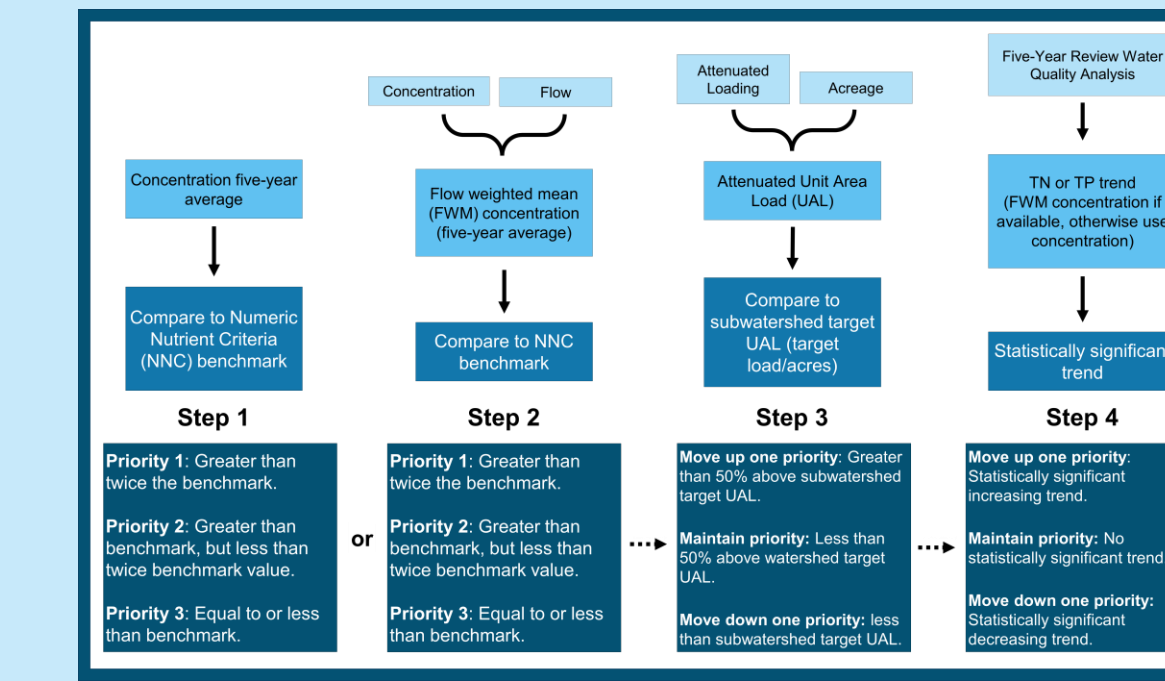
Concentration five-year average

Compare to Numeric Nutrient Criteria (NNC) benchmark

Step 1

**Priority 1**: Greater than twice the benchmark.

**Priority 2**: Greater than benchmark, but less than twice benchmark value.

**Priority 3**: Equal to or less than benchmark.

or

Concentration

Flow

Flow weighted mean (FWM) concentration (five-year average)

Compare to NNC benchmark

Step 2

**Priority 1**: Greater than twice the benchmark.

**Priority 2**: Greater than benchmark, but less than twice benchmark value.

**Priority 3**: Equal to or less than benchmark.

Attenuated Loading

Acreage

Attenuated Unit Area Load (UAL)

Compare to subwatershed target UAL (target load/acres)

Step 3

**Move up one priority**: Greater than 50% above subwatershed target UAL.

**Maintain priority:** Less than 50% above watershed target UAL.

**Move down one priority:** less than subwatershed target UAL.

Five-Year Review Water Quality Analysis

TN or TP trend (FWM concentration if available, otherwise use concentration)

Statistically significan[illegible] trend

Step 4

**Move up one priority**: Statistically significant increasing trend.

**Maintain priority:** No statistically significant trend

**Move down one priority:** Statistically significant decreasing trend.